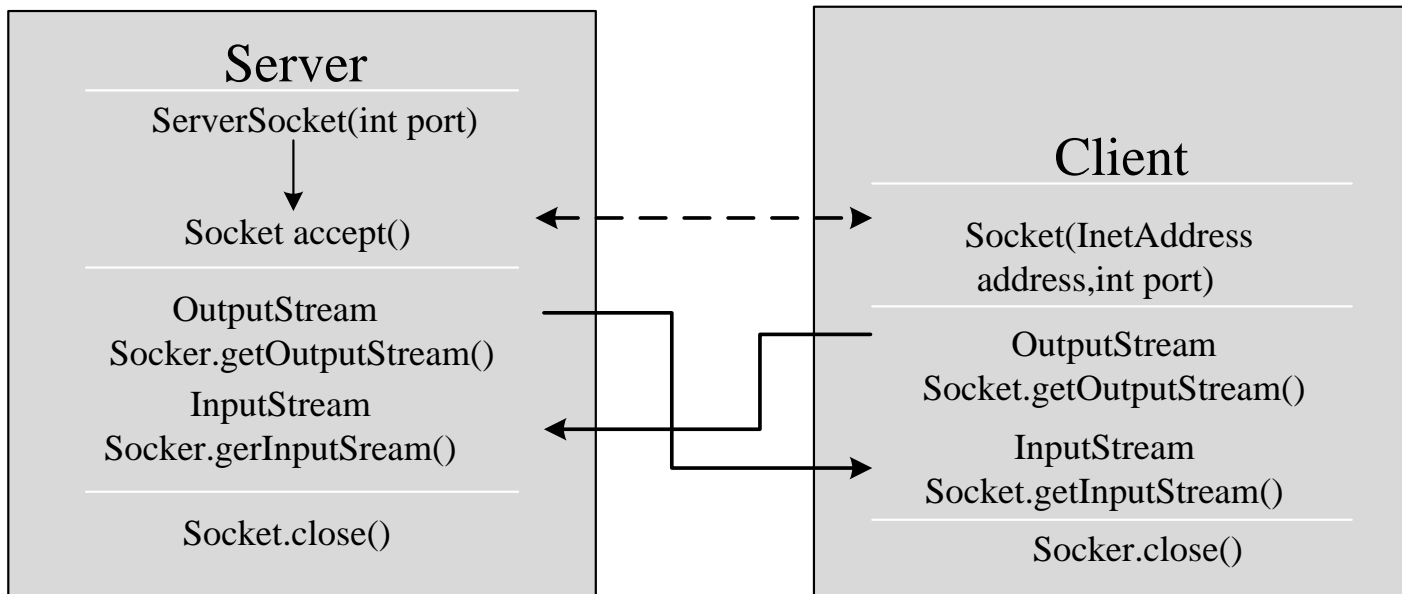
Server

ServerSocket(int port)

Socket accept()

OutputStream Socker.getOutputStream()

InputStream Socker.gerInputSream()

Socket.close()

Client

Socket(InetAddress address,int port)

OutputStream Socket.getOutputStream()

InputStream Socket.getInputStream()

Socker.close()